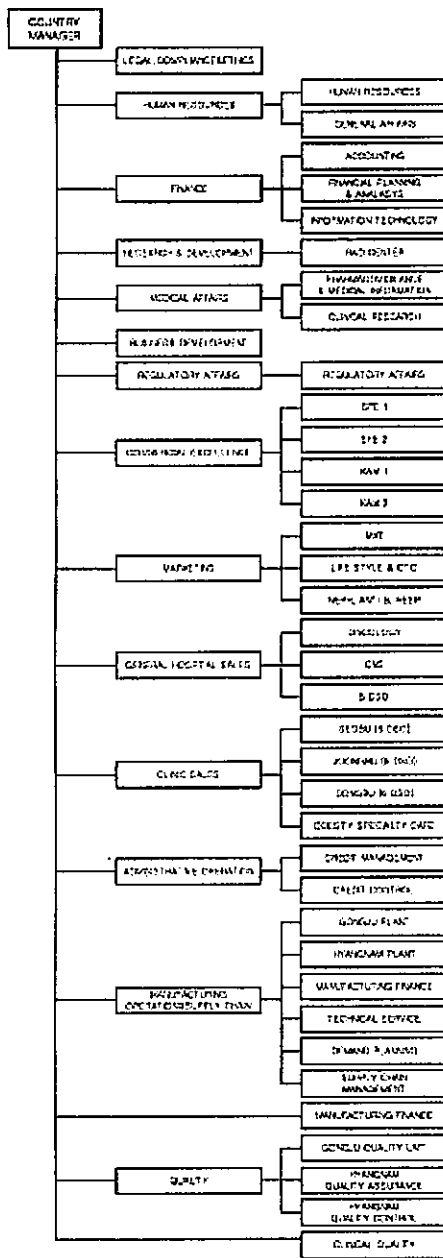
COUNTRY MANAGER

LEGAL COMPLIANCE/ETHICS

HUMAN RESOURCES

HUMAN RESOURCES

GENERAL AFFAIRS

FINANCE

ACCOUNTING

FINANCIAL PLANNING & ANALYSIS

INFORMATION TECHNOLOGY

RESEARCH & DEVELOPMENT

R&D CENTER

MEDICAL AFFAIRS

PHARMACOVIGILANCE & MEDICAL INFORMATION

CLINICAL RESEARCH

BUSINESS DEVELOPMENT

REGULATORY AFFAIRS

REGULATORY AFFAIRS

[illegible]

SFE 1

SFE 2

KAM 1

KAM 2

MARKETING

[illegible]

LIFE STYLE & OTC

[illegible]

GENERAL HOSPITAL SALES

ONCOLOGY

CNS

B DSO

CLINIC SALES

SEOSU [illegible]

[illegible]

SONGBU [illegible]

OBESITY SPECIALTY CARE

ADMINISTRATIVE OPERATION

CREDIT MANAGEMENT

CREDIT CONTROL

MANUFACTURING OPERATIONS/SUPPLY CHAIN

GONGJU PLANT

HYANGNAM PLANT

MANUFACTURING FINANCE

TECHNICAL SERVICE

DEMAND PLANNING

SUPPLY CHAIN MANAGEMENT

MANUFACTURING FINANCE

QUALITY

GONGJU QUALITY UNIT

HYANGNAM QUALITY ASSURANCE

HYANGNAM QUALITY CONTROL

CLINICAL QUALITY